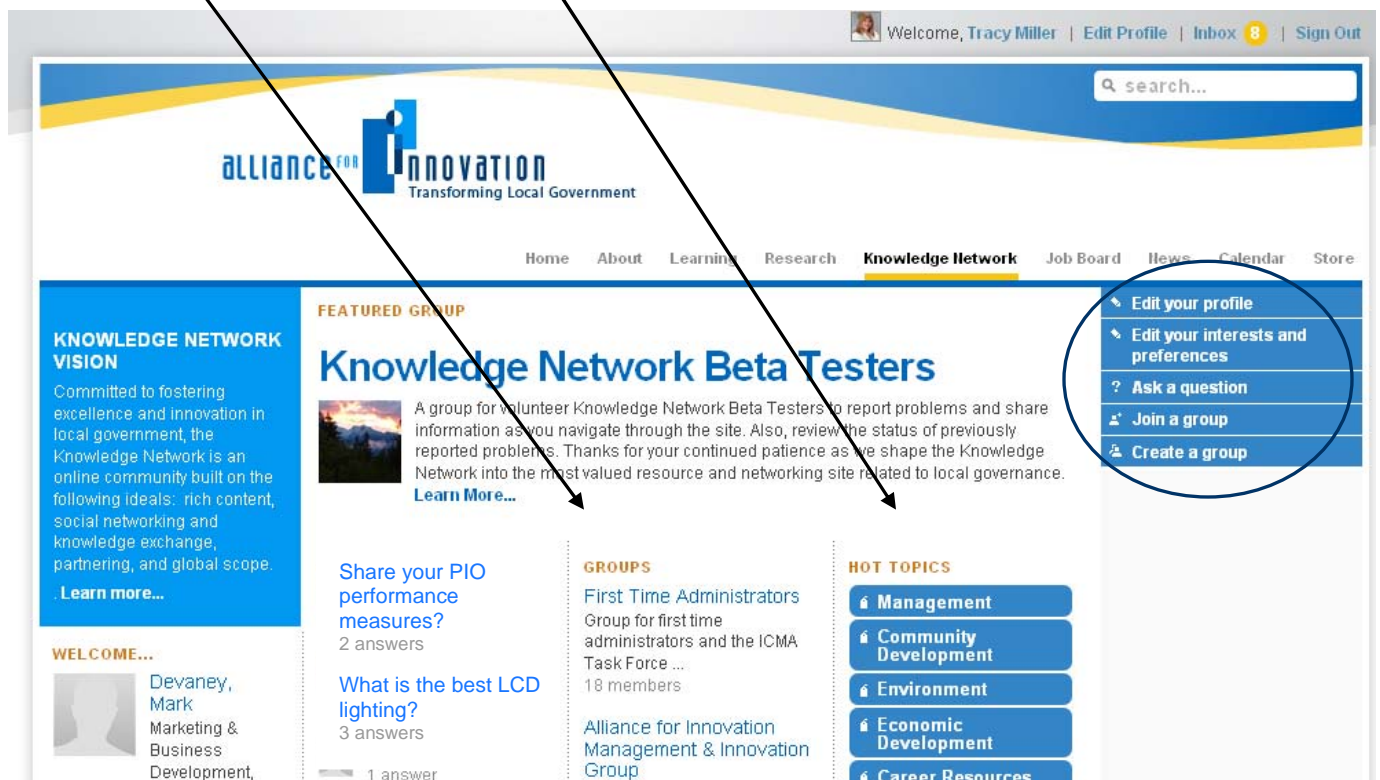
Welcome, Tracy Miller | Edit Profile | Inbox 8 | Sign Out

search...

alliance FOR innovation
Transforming Local Government

Home About Learning Research Knowledge Network Job Board News Calendar Store

KNOWLEDGE NETWORK VISION
Committed to fostering excellence and innovation in local government, the Knowledge Network is an online community built on the following ideals: rich content, social networking and knowledge exchange, partnering, and global scope.
. Learn more...

WELCOME...
Devaney, Mark
Marketing & Business Development,

FEATURED GROUP
Knowledge Network Beta Testers
A group for volunteer Knowledge Network Beta Testers to report problems and share information as you navigate through the site. Also, review the status of previously reported problems. Thanks for your continued patience as we shape the Knowledge Network into the most valued resource and networking site related to local governance.
Learn More...

Share your PIO performance measures?
2 answers

What is the best LCD lighting?
3 answers

1 answer

GROUPS
First Time Administrators
Group for first time administrators and the ICMA Task Force ...
18 members

Alliance for Innovation Management & Innovation Group

HOT TOPICS
Management
Community Development
Environment
Economic Development
Career Resources

Edit your profile
Edit your interests and preferences
? Ask a question
Join a group
Create a group